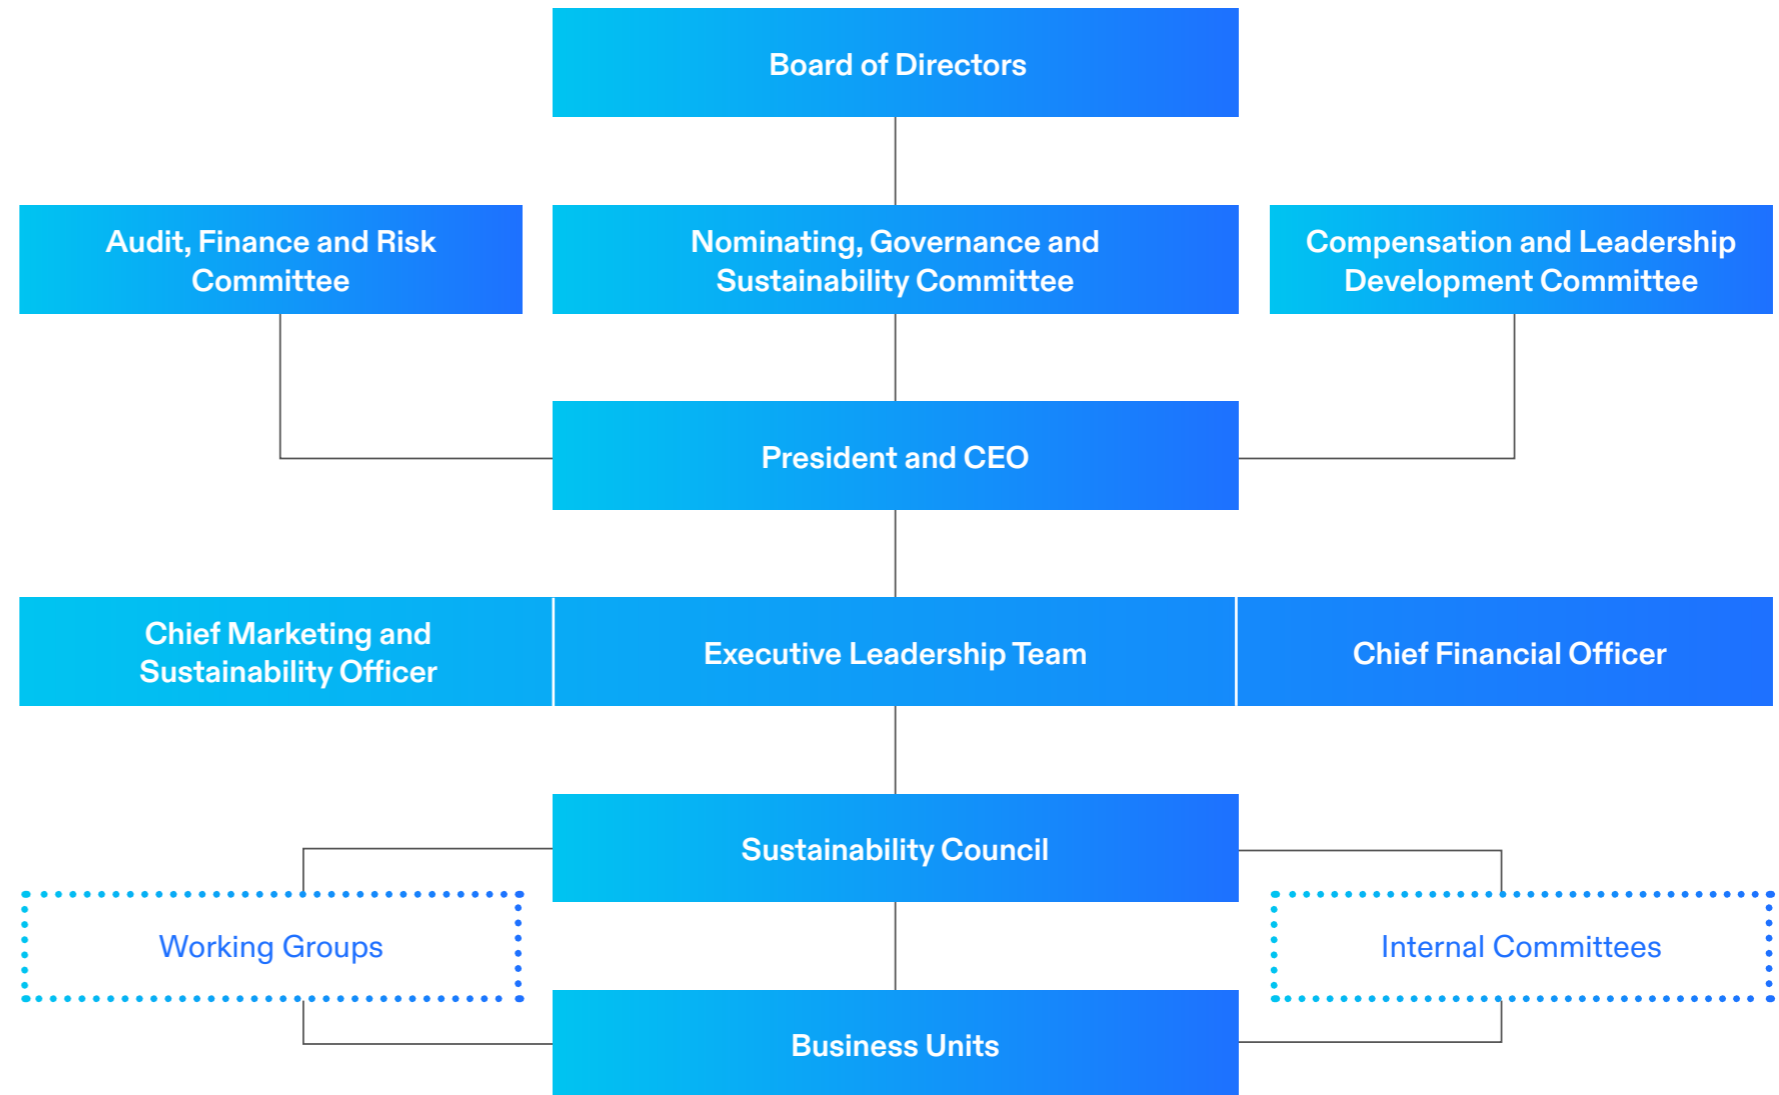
Board of Directors

Audit, Finance and Risk Committee

Nominating, Governance and Sustainability Committee

Compensation and Leadership Development Committee

President and CEO

Chief Marketing and Sustainability Officer

Executive Leadership Team

Chief Financial Officer

Sustainability Council

Working Groups

Internal Committees

Business Units